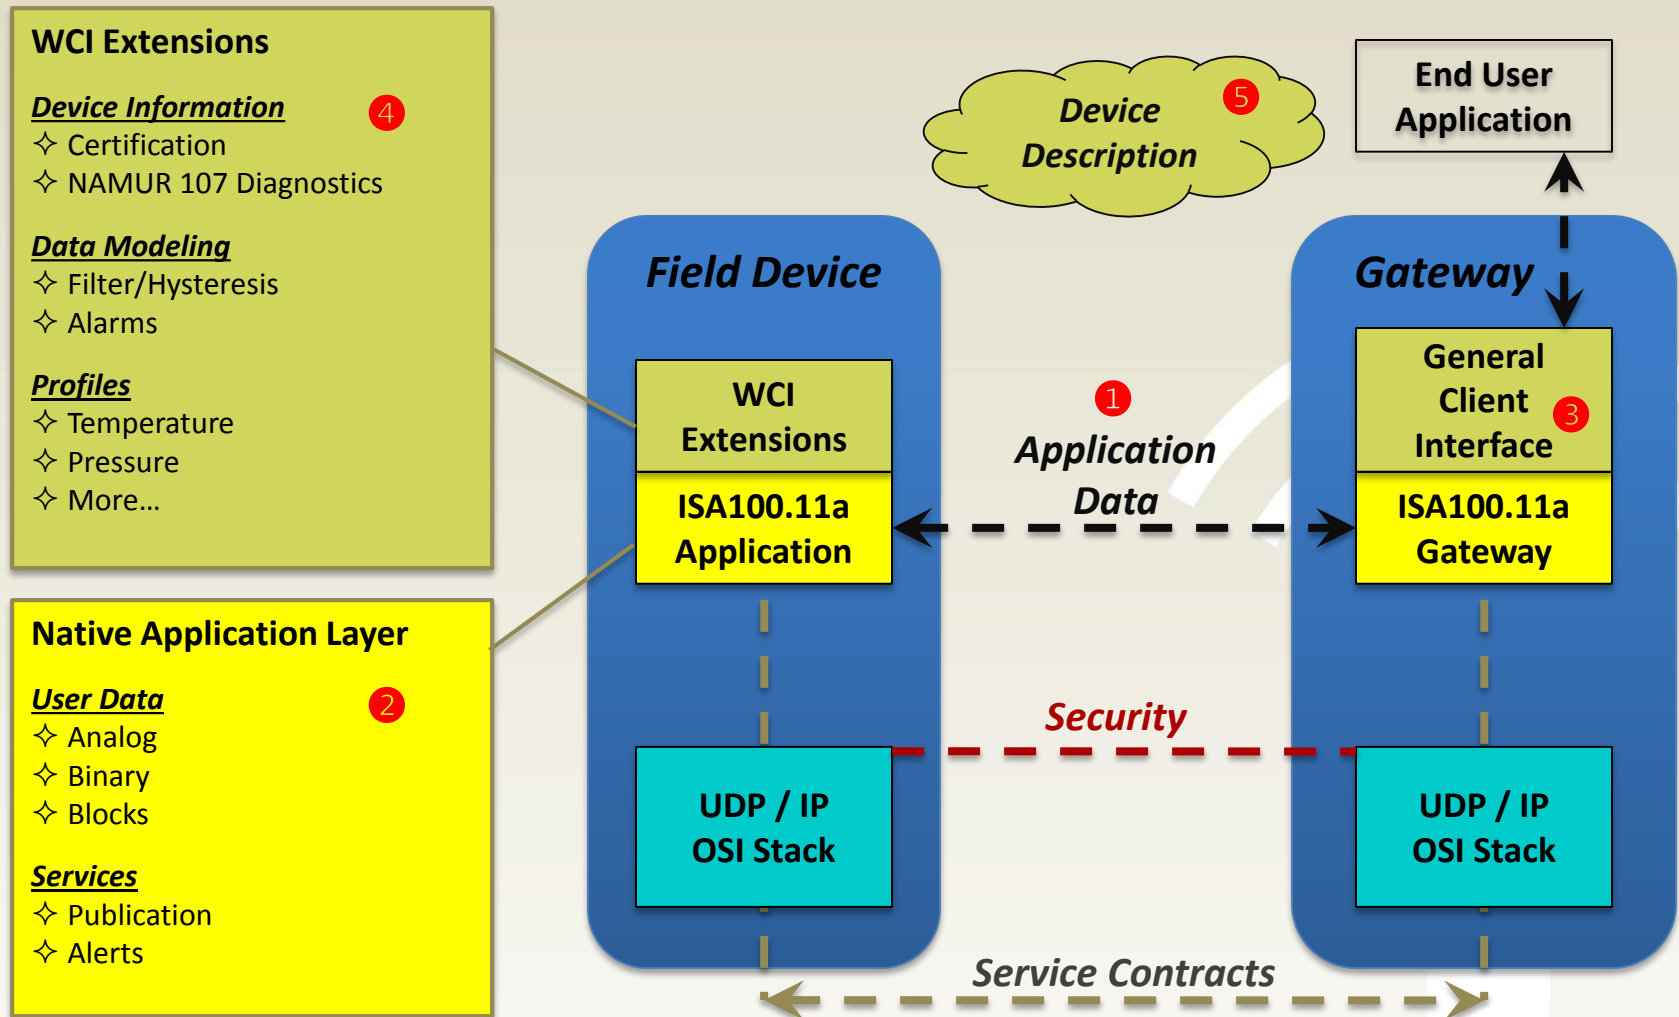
WCI Extensions

Device Information 4
✧ Certification
✧ NAMUR 107 Diagnostics

Data Modeling
✧ Filter/Hysteresis
✧ Alarms

Profiles
✧ Temperature
✧ Pressure
✧ More…

Native Application Layer

User Data 2
✧ Analog
✧ Binary
✧ Blocks

Services
✧ Publication
✧ Alerts

Device Description 5

End User Application

Field Device

WCI Extensions

ISA100.11a Application

UDP / IP OSI Stack

1
Application Data

Security

Gateway

General Client Interface 3

ISA100.11a Gateway

UDP / IP OSI Stack

Service Contracts